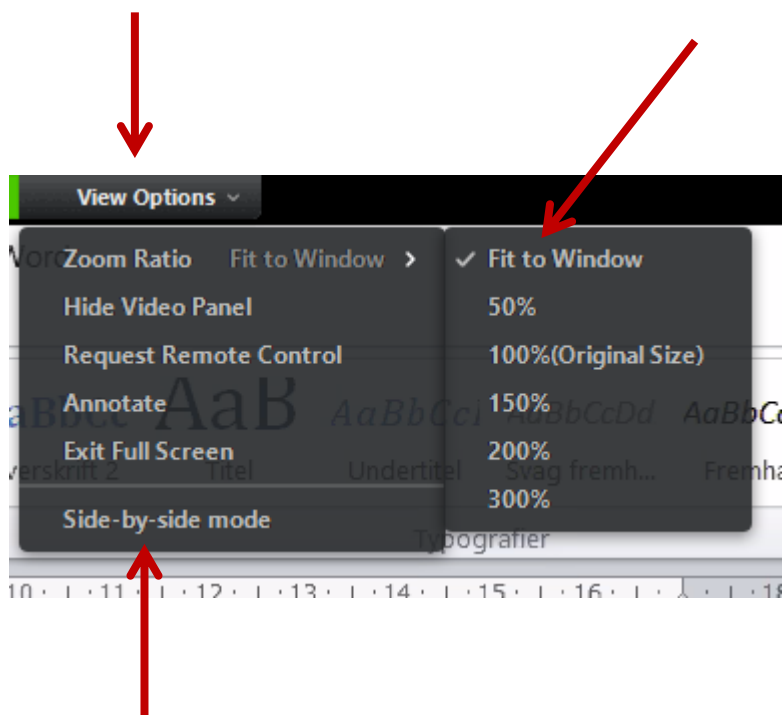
View Options

Word

Zoom Ratio Fit to Window >
Hide Video Panel
Request Remote Control
Annotate
Exit Full Screen
Side-by-side mode

✓ Fit to Window
50%
100%(Original Size)
150%
200%
300%

aBbCc AaB AaBbCcI AaBbCcDd AaBbCc
verskrift 2 Titel Undertitel Svag fremh... Fremha

Typografier

10 · 11 · 12 · 13 · 14 · 15 · 16 · 18